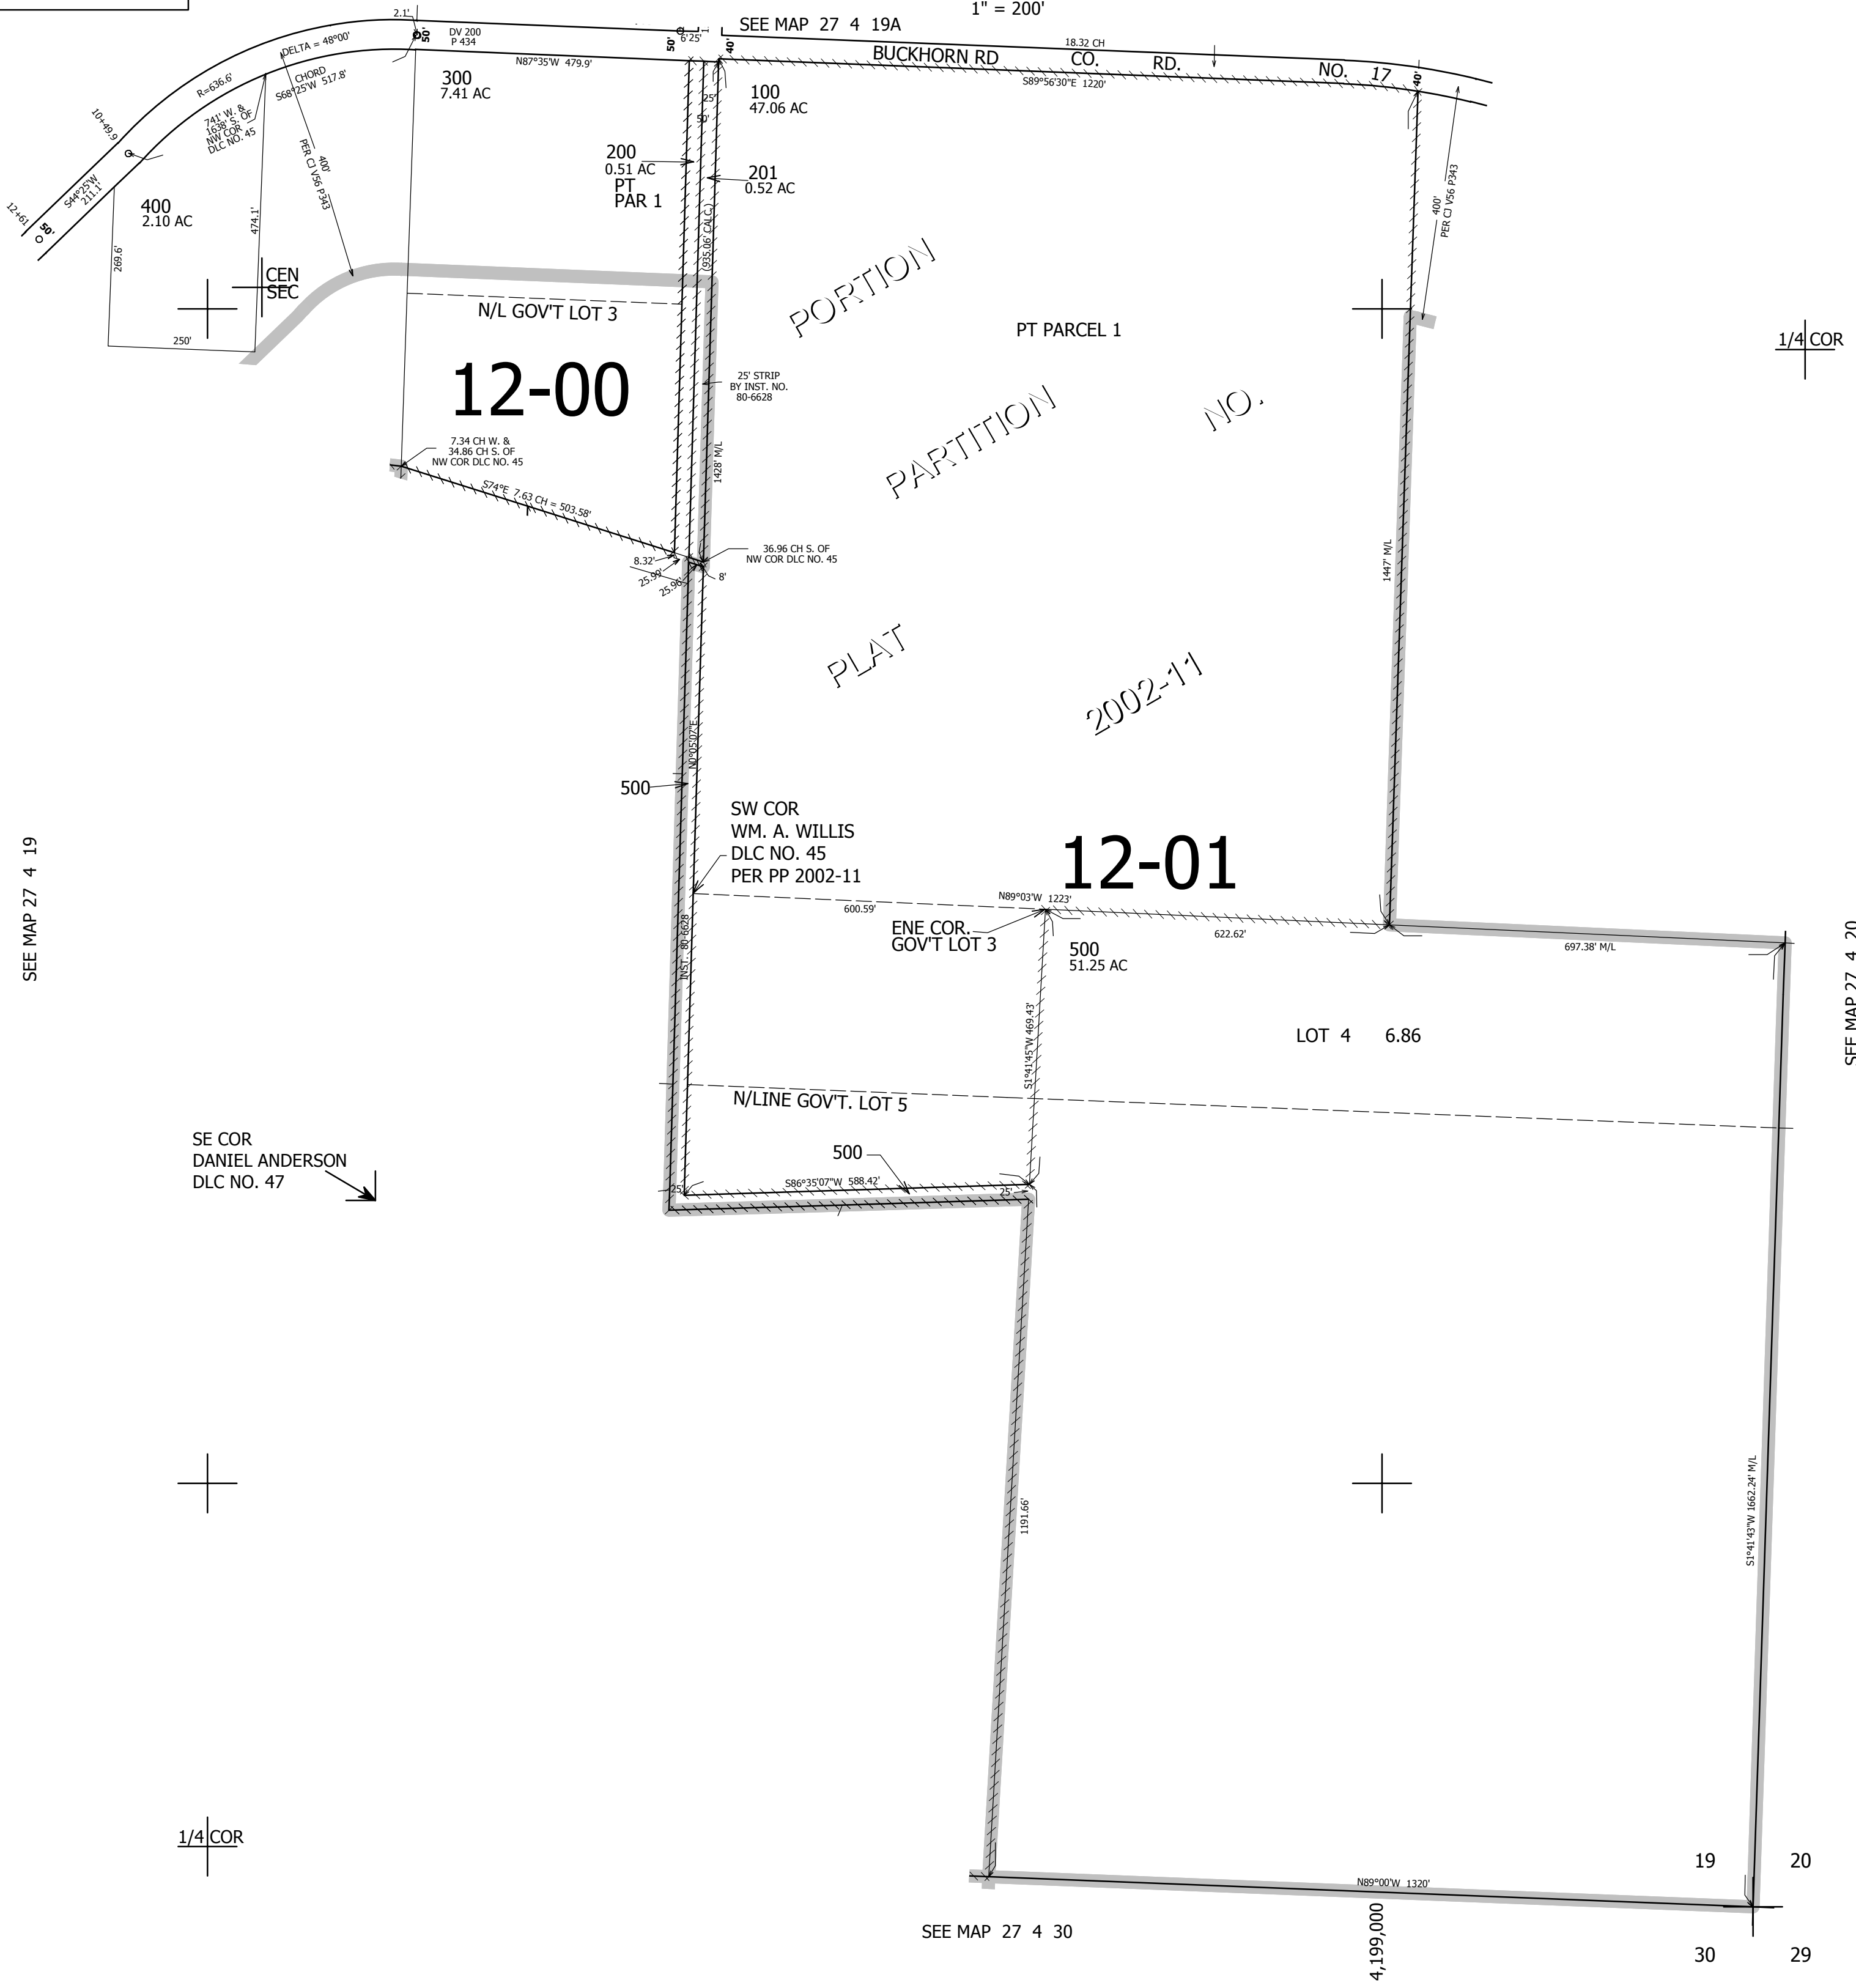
1" = 200'

SEE MAP 27 4 19A

BUCKHORN RD CO. RD. NO. 17

18.32 CH
S89°56'30"E 1220'

2.1'
DV 200
P 434
50'
50'
6'25'
40'
40'

DELTA = 48°00'
R=636.6'
CHORD
S68°25'W 517.8'
741' W. &
1638' S. OF
NW COR
DLC NO. 45
10+49.9
12+61
S44°25'W
211.1'
50'

N87°35'W 479.9'

300
7.41 AC

100
47.06 AC

25'
50'

400
2.10 AC

400'
PER CI V56 P343

269.6'
474.1'
250'

CEN
SEC

200
0.51 AC
PT
PAR 1

201
0.52 AC

(935.06' CALC.)

400'
PER CI V56 P343

N/L GOV'T LOT 3

PORTION

PT PARCEL 1

1/4 COR

12-00

25' STRIP
BY INST. NO.
80-6628

PARTITION

NO.

7.34 CH W. &
34.86 CH S. OF
NW COR DLC NO. 45

1428' M/L

S74°E 7.63 CH = 503.58'

36.96 CH S. OF
NW COR DLC NO. 45

8.32'
25.96'
25.96'
8'

1447' M/L

PLAT

2002-11

N0°05'07"E

500

SW COR
WM. A. WILLIS
DLC NO. 45
PER PP 2002-11

12-01

SEE MAP 27 4 19

N89°03'W 1223'
600.59'
622.62'
697.38' M/L

ENE COR.
GOV'T LOT 3

500
51.25 AC

INST. 80-6628

SEE MAP 27 4 20

S1°41'45"W 469.43'

LOT 4 6.86

N/LINE GOV'T. LOT 5

SE COR
DANIEL ANDERSON
DLC NO. 47

500

25'
S86°35'07"W 588.42'
25'

1191.66'

S1°41'43"W 1662.24' M/L

1/4 COR

19
20

N89°00'W 1320'

SEE MAP 27 4 30

4,199,000

30
29